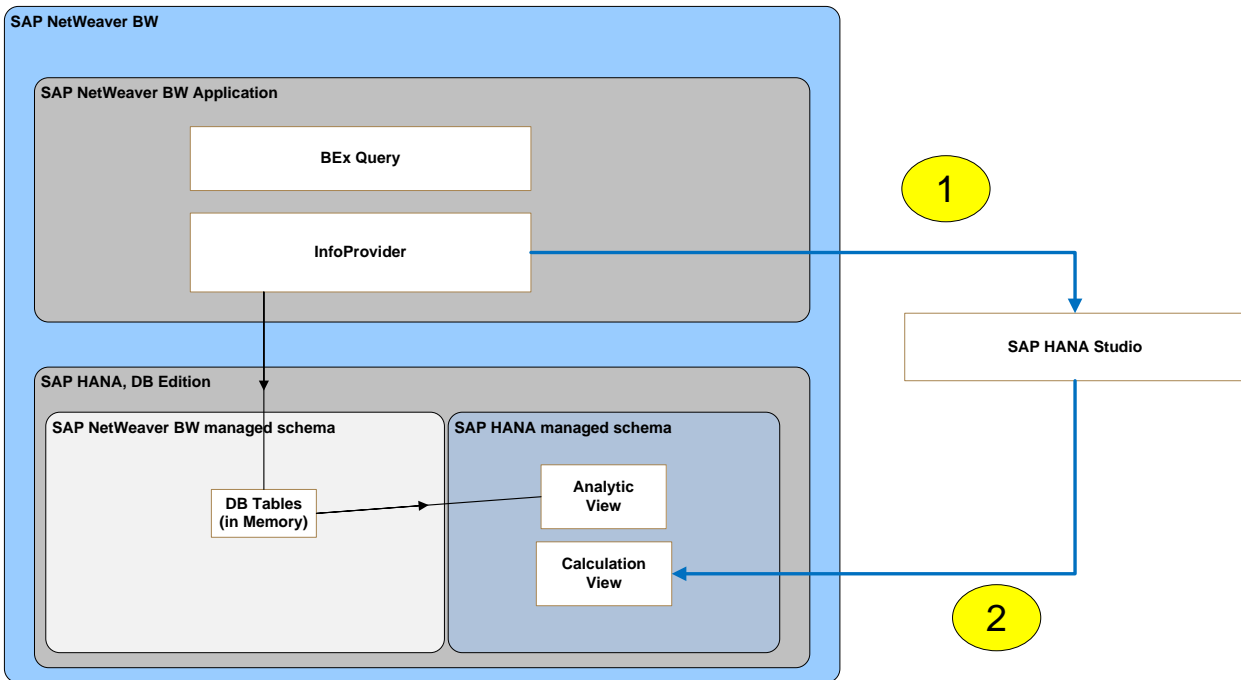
SAP NetWeaver BW

SAP NetWeaver BW Application

BEx Query

InfoProvider

1

SAP HANA Studio

SAP HANA, DB Edition

SAP NetWeaver BW managed schema

SAP HANA managed schema

DB Tables (in Memory)

Analytic View

Calculation View

2